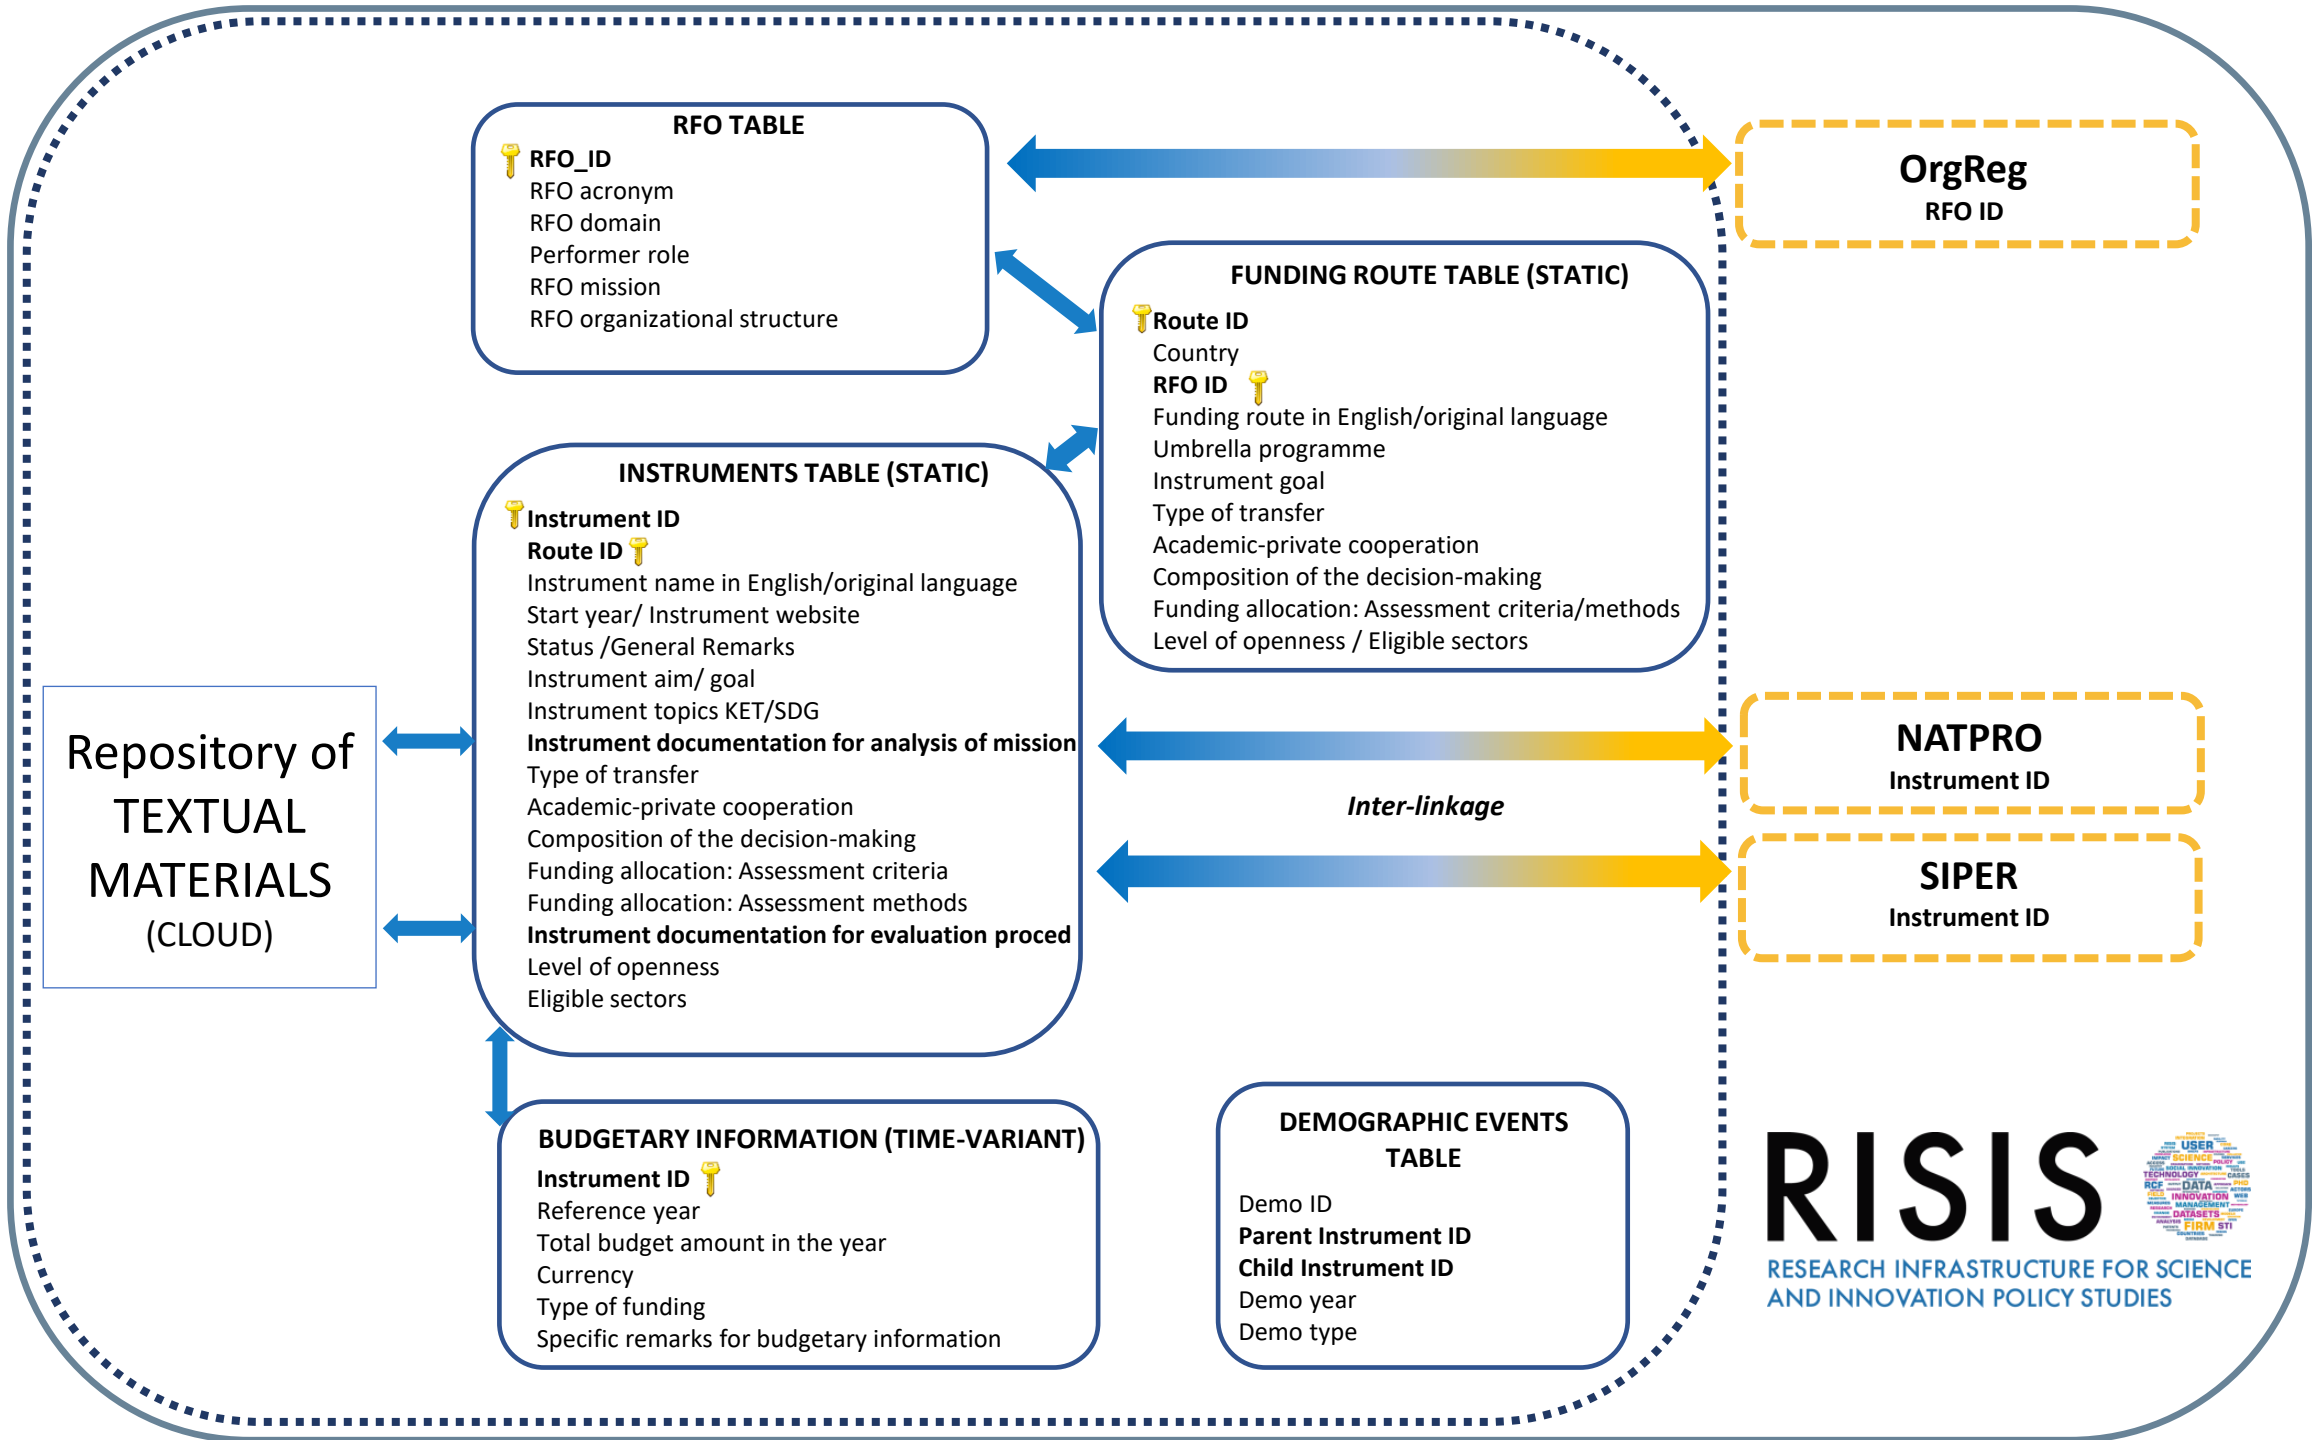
RFO TABLE
RFO_ID
RFO acronym
RFO domain
Performer role
RFO mission
RFO organizational structure

OrgReg
RFO ID

FUNDING ROUTE TABLE (STATIC)
Route ID
Country
RFO ID
Funding route in English/original language
Umbrella programme
Instrument goal
Type of transfer
Academic-private cooperation
Composition of the decision-making
Funding allocation: Assessment criteria/methods
Level of openness / Eligible sectors

INSTRUMENTS TABLE (STATIC)
Instrument ID
Route ID
Instrument name in English/original language
Start year/ Instrument website
Status /General Remarks
Instrument aim/ goal
Instrument topics KET/SDG
Instrument documentation for analysis of mission
Type of transfer
Academic-private cooperation
Composition of the decision-making
Funding allocation: Assessment criteria
Funding allocation: Assessment methods
Instrument documentation for evaluation proced
Level of openness
Eligible sectors

Repository of TEXTUAL MATERIALS (CLOUD)

NATPRO
Instrument ID

Inter-linkage

SIPER
Instrument ID

BUDGETARY INFORMATION (TIME-VARIANT)
Instrument ID
Reference year
Total budget amount in the year
Currency
Type of funding
Specific remarks for budgetary information

DEMOGRAPHIC EVENTS TABLE
Demo ID
Parent Instrument ID
Child Instrument ID
Demo year
Demo type

RISIS
RESEARCH INFRASTRUCTURE FOR SCIENCE AND INNOVATION POLICY STUDIES